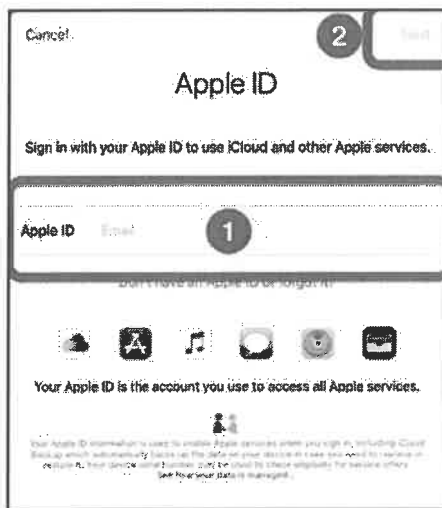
Cancel

2

Next

Apple ID

Sign in with your Apple ID to use iCloud and other Apple services.

Apple ID Email

1

Don't have an Apple ID or forgot it?

Your Apple ID is the account you use to access all Apple services.

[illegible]